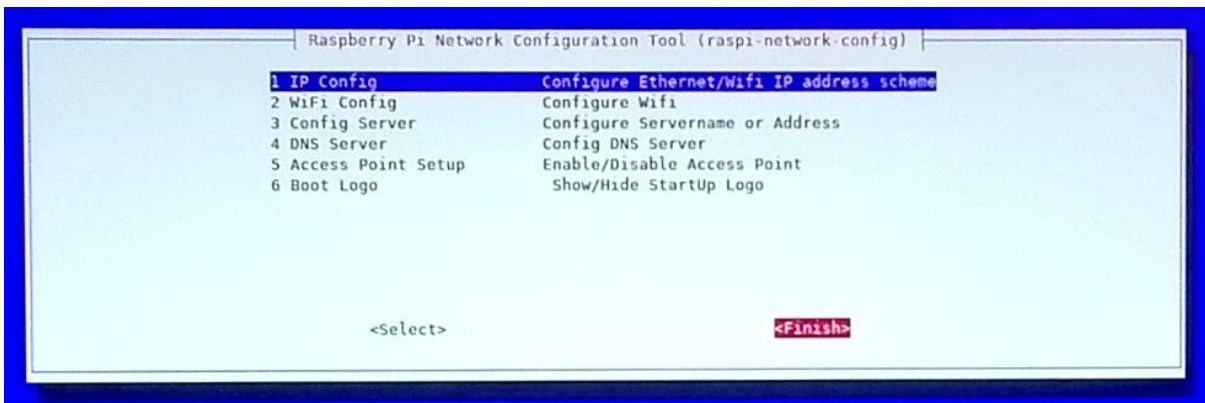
Raspberry Pi Network Configuration Tool (raspi-network-config)

1 IP Config Configure Ethernet/Wifi IP address scheme
2 WiFi Config Configure Wifi
3 Config Server Configure Servername or Address
4 DNS Server Config DNS Server
5 Access Point Setup Enable/Disable Access Point
6 Boot Logo Show/Hide StartUp Logo

<Select> <Finish>